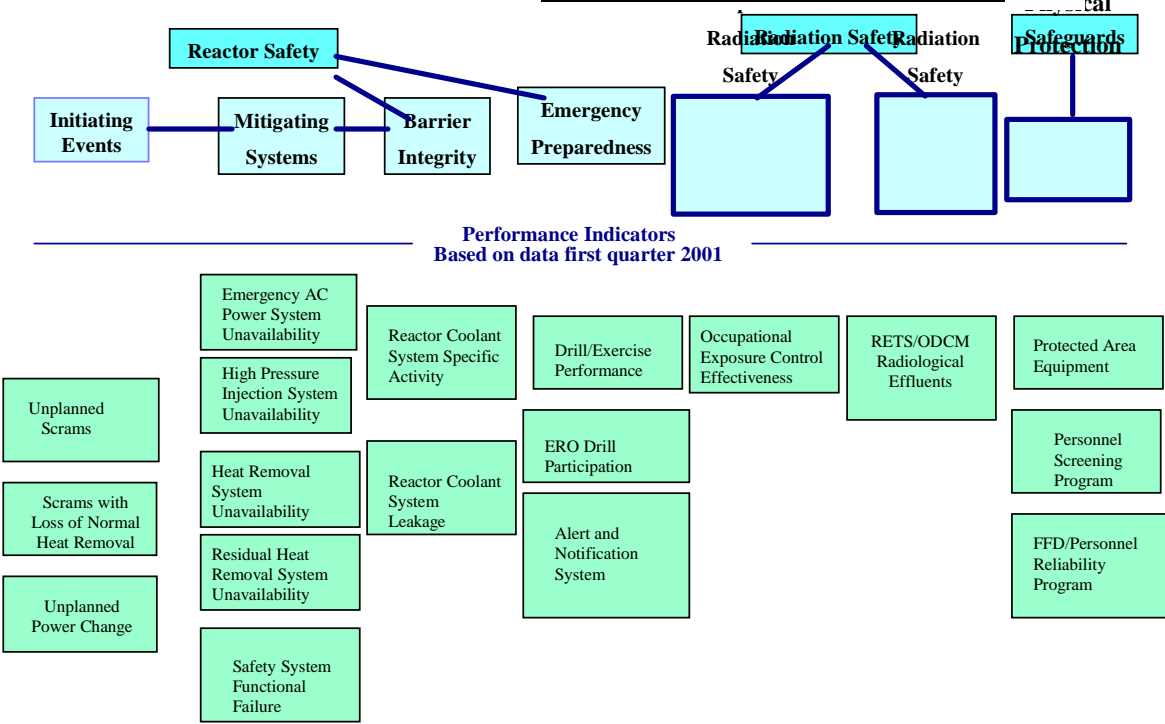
Reactor Safety

Radiation Safety

Safeguards

Physical Protection

Initiating Events

Mitigating Systems

Barrier Integrity

Emergency Preparedness

Radiation Safety

Radiation Safety

Performance Indicators
Based on data first quarter 2001

Unplanned Scrams

Scrams with Loss of Normal Heat Removal

Unplanned Power Change

Emergency AC Power System Unavailability

High Pressure Injection System Unavailability

Heat Removal System Unavailability

Residual Heat Removal System Unavailability

Safety System Functional Failure

Reactor Coolant System Specific Activity

Reactor Coolant System Leakage

Drill/Exercise Performance

ERO Drill Participation

Alert and Notification System

Occupational Exposure Control Effectiveness

RETS/ODCM Radiological Effluents

Protected Area Equipment

Personnel Screening Program

FFD/Personnel Reliability Program